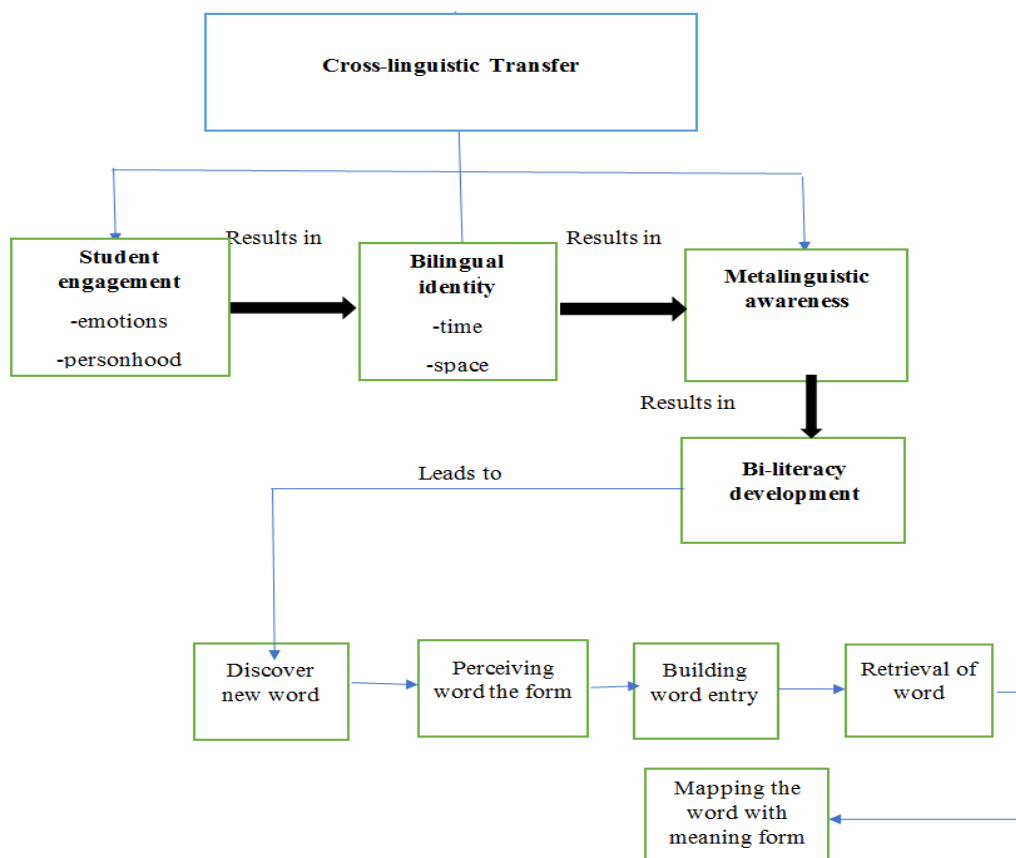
Cross-linguistic Transfer

Student engagement
-emotions
-personhood

Results in

Bilingual identity
-time
-space

Results in

Metalinguistic awareness

Results in

Bi-literacy development

Leads to

Discover new word

Perceiving word the form

Building word entry

Retrieval of word

Mapping the word with meaning form